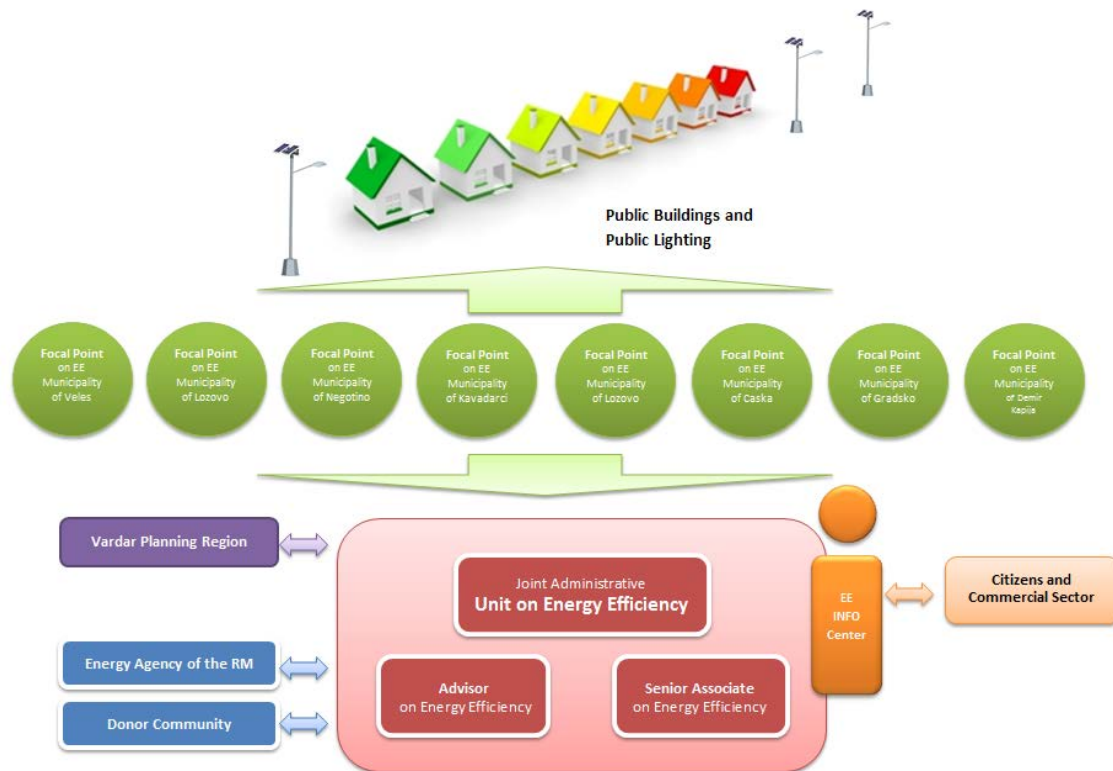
Public Buildings and Public Lighting

Focal Point on EE Municipality of Veles

Focal Point on EE Municipality of Lozovo

Focal Point on EE Municipality of Negotino

Focal Point on EE Municipality of Kavadarci

Focal Point on EE Municipality of Lozovo

Focal Point on EE Municipality of Caska

Focal Point on EE Municipality of Gradsko

Focal Point on EE Municipality of Demir Kapija

Vardar Planning Region

Joint Administrative
Unit on Energy Efficiency

EE INFO Center

Citizens and Commercial Sector

Energy Agency of the RM

Donor Community

Advisor on Energy Efficiency

Senior Associate on Energy Efficiency